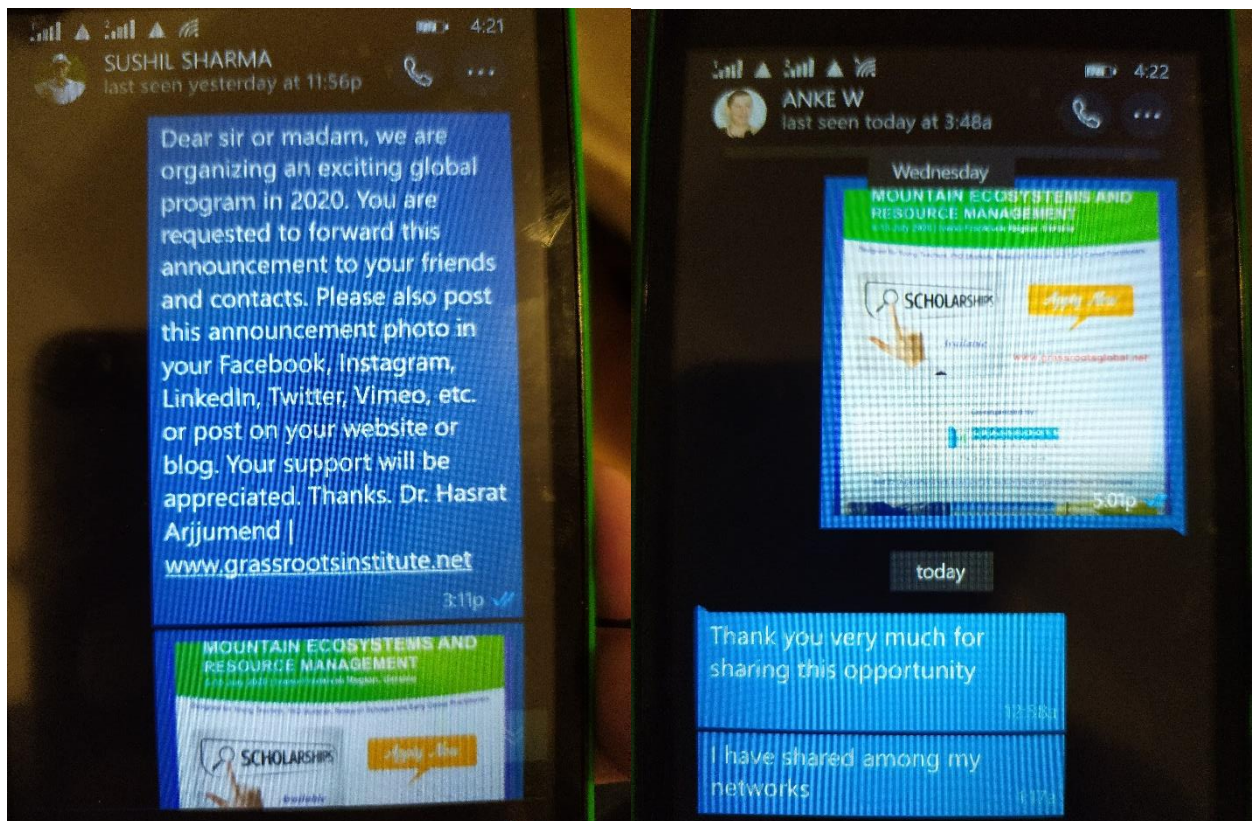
4:21

SUSHIL SHARMA
last seen yesterday at 11:56p

Dear sir or madam, we are organizing an exciting global program in 2020. You are requested to forward this announcement to your friends and contacts. Please also post this announcement photo in your Facebook, Instagram, LinkedIn, Twitter, Vimeo, etc. or post on your website or blog. Your support will be appreciated. Thanks. Dr. Hasrat Arjjumend | www.grassrootsinstitute.net

3:11p

MOUNTAIN ECOSYSTEMS AND RESOURCE MANAGEMENT

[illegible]

SCHOLARSHIPS

Apply Now

4:22

ANKE W
last seen today at 3:48a

Wednesday

MOUNTAIN ECOSYSTEMS AND RESOURCE MANAGEMENT

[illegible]

SCHOLARSHIPS

Apply Now

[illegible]

5:01p

today

Thank you very much for sharing this opportunity

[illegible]

I have shared among my networks

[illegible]